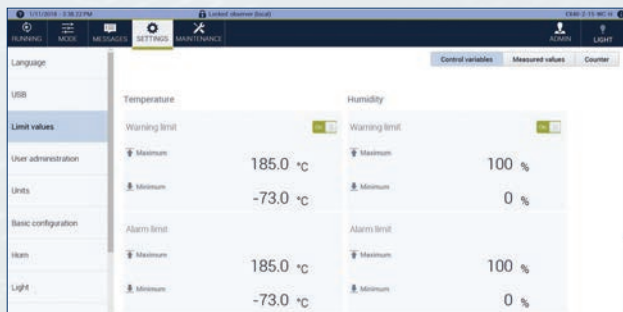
1/11/2018 - 2:38:12 PM
Locked observer (local)
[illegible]

RUNNING MODE MESSAGES SETTINGS MAINTENANCE
ADMIN LIGHT

Language
USB
Limit values
User administration
Units
Basic configuration
Horn
Light

Control variables Measured values Counter

Temperature

Warning limit ON

Maximum 185.0 °C

Minimum -73.0 °C

Alarm limit

Maximum 185.0 °C

Minimum -73.0 °C

Humidity

Warning limit ON

Maximum 100 %

Minimum 0 %

Alarm limit

Maximum 100 %

Minimum 0 %